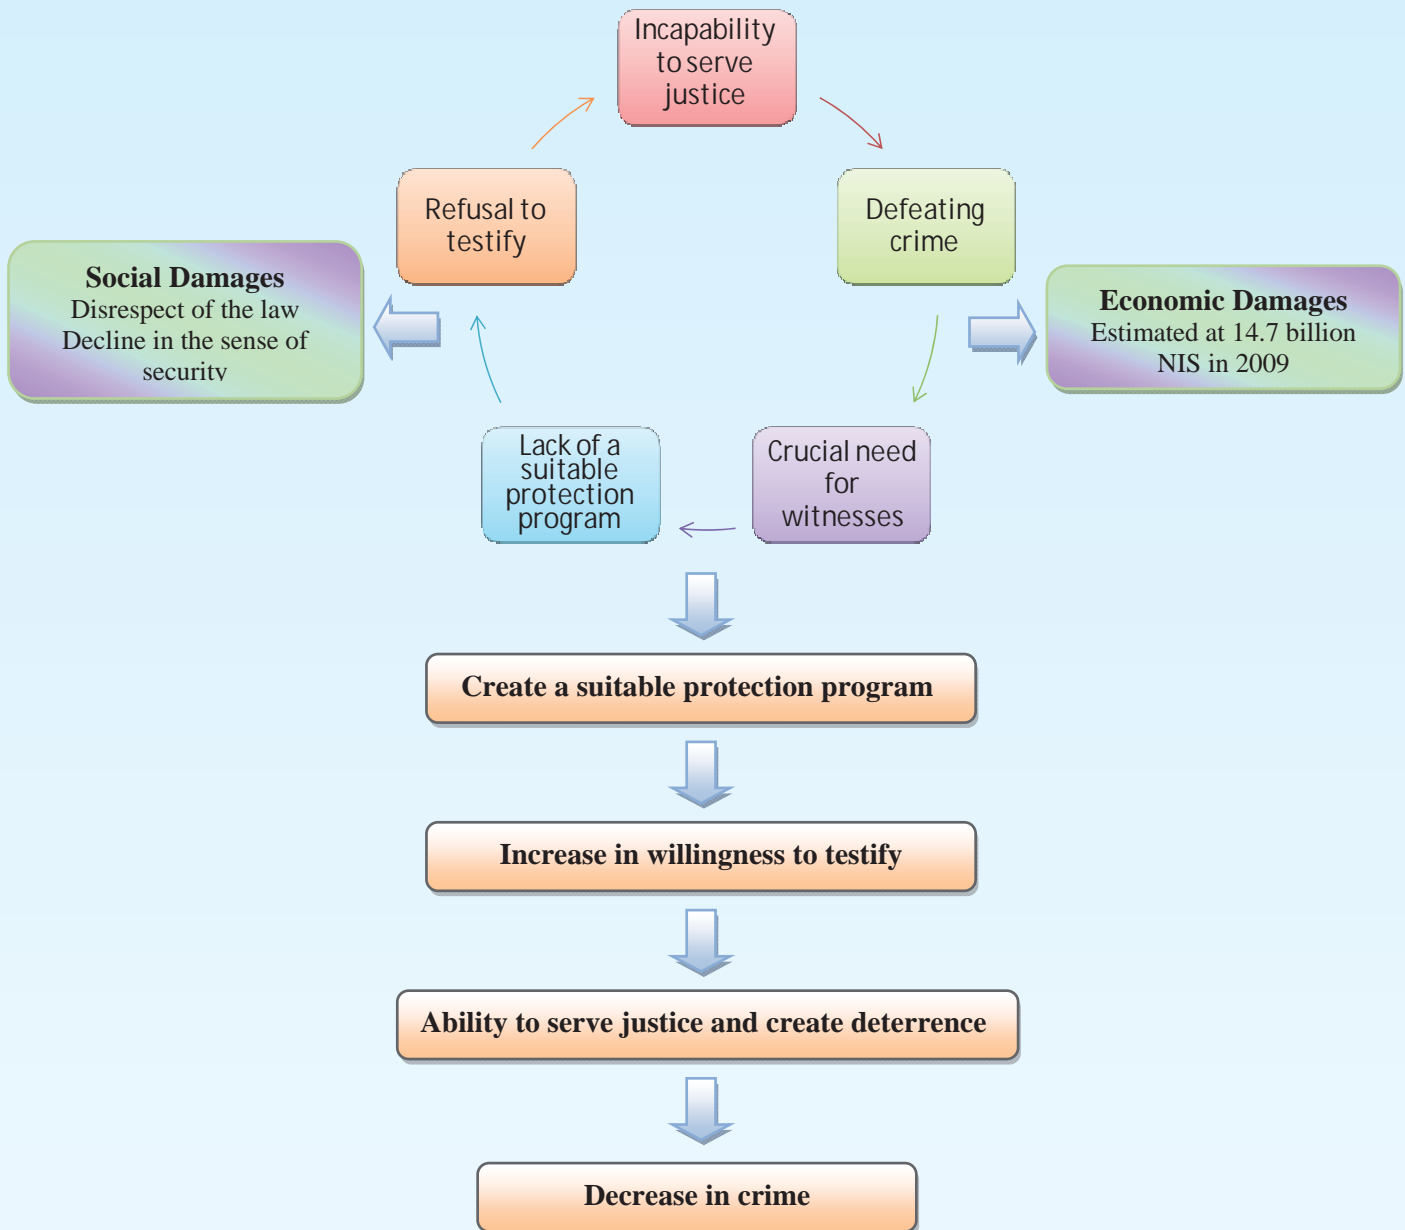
Incapability to serve justice

Refusal to testify

Defeating crime

Social Damages
Disrespect of the law
Decline in the sense of security

Economic Damages
Estimated at 14.7 billion NIS in 2009

Lack of a suitable protection program

Crucial need for witnesses

Create a suitable protection program

Increase in willingness to testify

Ability to serve justice and create deterrence

Decrease in crime